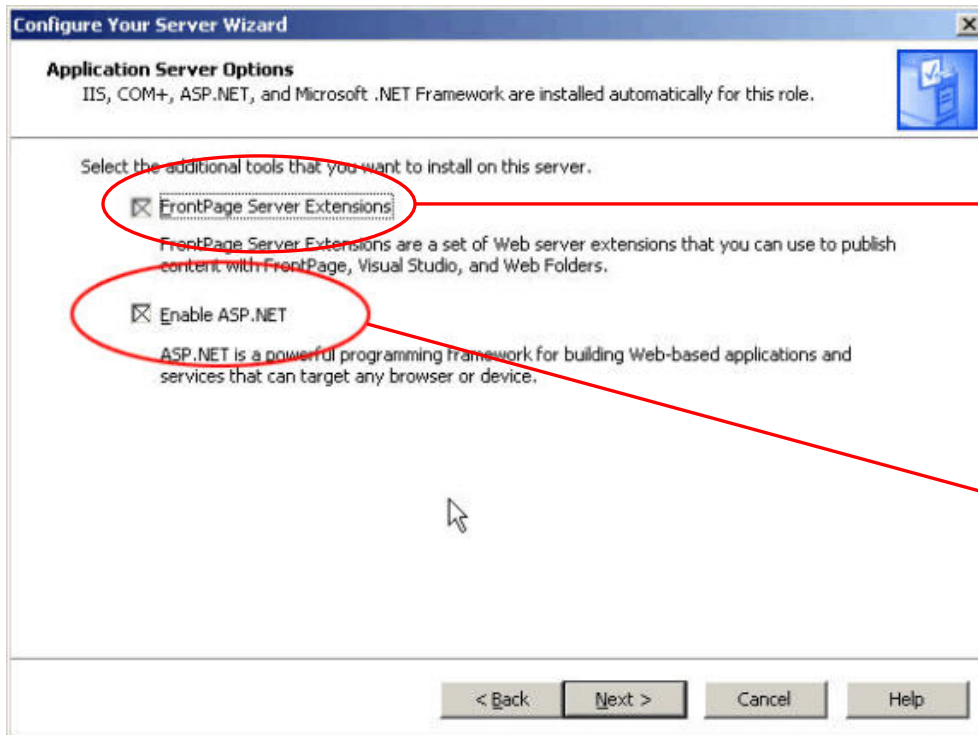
Configure Your Server Wizard

Application Server Options
IIS, COM+, ASP.NET, and Microsoft .NET Framework are installed automatically for this role.

Select the additional tools that you want to install on this server.

FrontPage Server Extensions

FrontPage Server Extensions are a set of Web server extensions that you can use to publish content with FrontPage, Visual Studio, and Web Folders.

Enable ASP.NET

ASP.NET is a powerful programming framework for building Web-based applications and services that can target any browser or device.

< Back | Next > | Cancel | Help